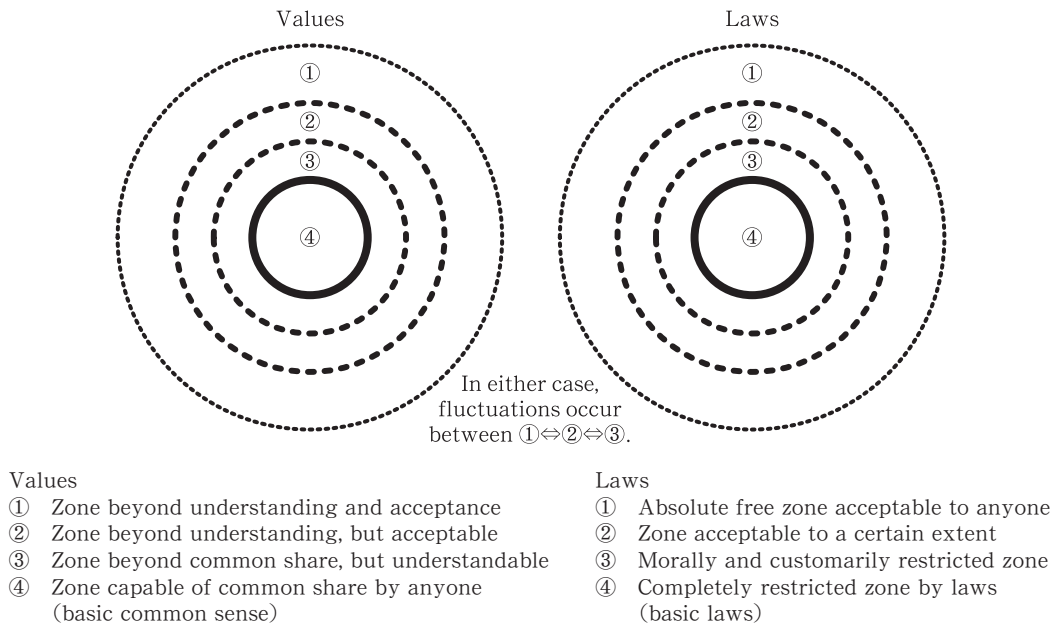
Values

①

②

③

④

Laws

①

②

③

④

In either case, fluctuations occur between ①⇔②⇔③.

Values
① Zone beyond understanding and acceptance
② Zone beyond understanding, but acceptable
③ Zone beyond common share, but understandable
④ Zone capable of common share by anyone (basic common sense)

Laws
① Absolute free zone acceptable to anyone
② Zone acceptable to a certain extent
③ Morally and customarily restricted zone
④ Completely restricted zone by laws (basic laws)